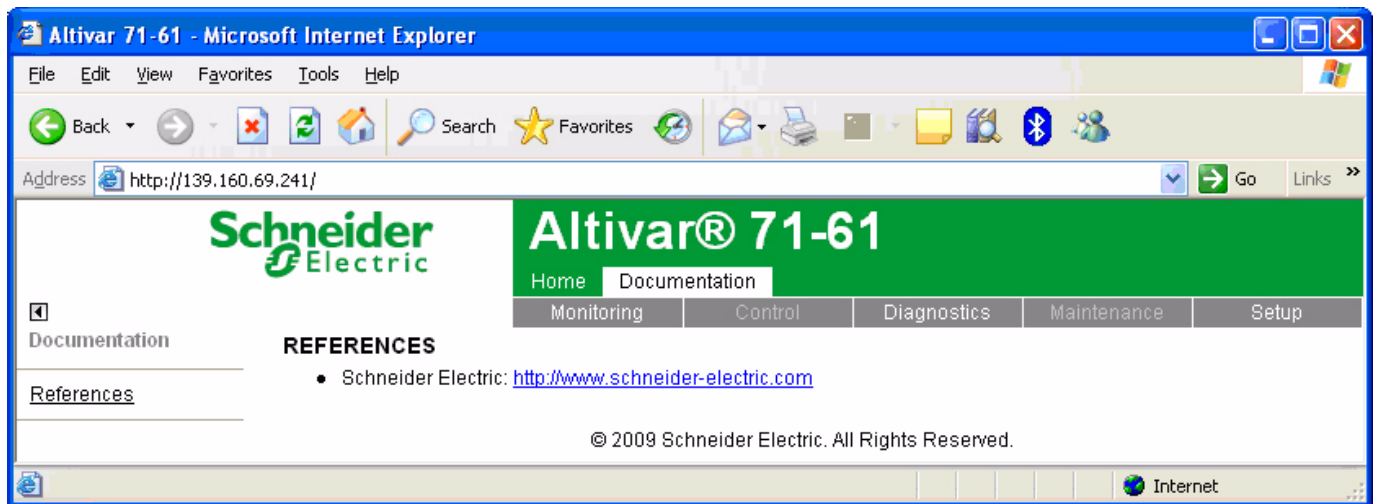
Altivar 71-61 - Microsoft Internet Explorer

File Edit View Favorites Tools Help

Back Search Favorites

Address http://139.160.69.241/ Go Links »

Schneider Electric

Altivar® 71-61

Home Documentation

Monitoring Control Diagnostics Maintenance Setup

Documentation

References

REFERENCES

• Schneider Electric: http://www.schneider-electric.com

© 2009 Schneider Electric. All Rights Reserved.

Internet